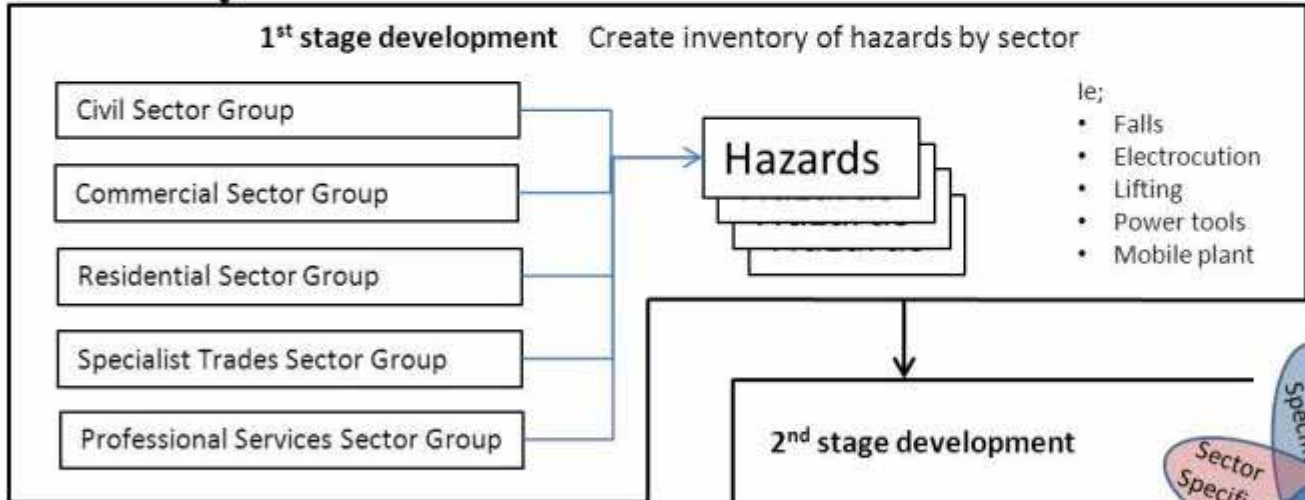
1st stage development Create inventory of hazards by sector

Civil Sector Group

Commercial Sector Group

Residential Sector Group

Specialist Trades Sector Group

Professional Services Sector Group

Hazards

Ie;
• Falls
• Electrocution
• Lifting
• Power tools
• Mobile plant

2nd stage development

Sector Specifi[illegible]

Spec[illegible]